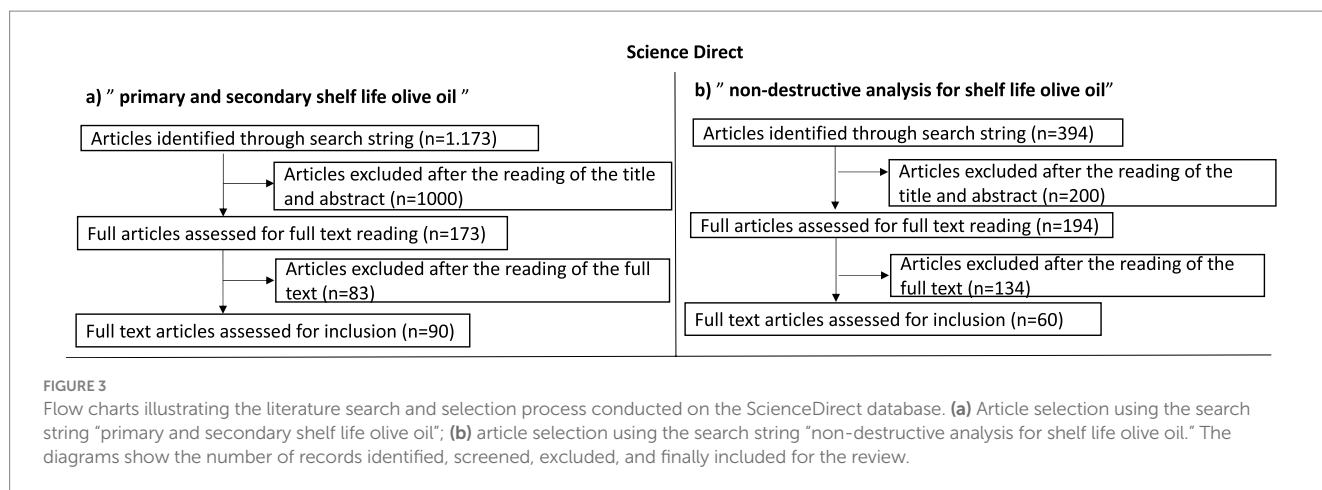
Science Direct

a) ” primary and secondary shelf life olive oil ”

Articles identified through search string (n=1.173)

Articles excluded after the reading of the title and abstract (n=1000)

Full articles assessed for full text reading (n=173)

Articles excluded after the reading of the full text (n=83)

Full text articles assessed for inclusion (n=90)

b) ” non-destructive analysis for shelf life olive oil”

Articles identified through search string (n=394)

Articles excluded after the reading of the title and abstract (n=200)

Full articles assessed for full text reading (n=194)

Articles excluded after the reading of the full text (n=134)

Full text articles assessed for inclusion (n=60)

FIGURE 3
Flow charts illustrating the literature search and selection process conducted on the ScienceDirect database. (a) Article selection using the search string “primary and secondary shelf life olive oil”; (b) article selection using the search string “non-destructive analysis for shelf life olive oil.” The diagrams show the number of records identified, screened, excluded, and finally included for the review.